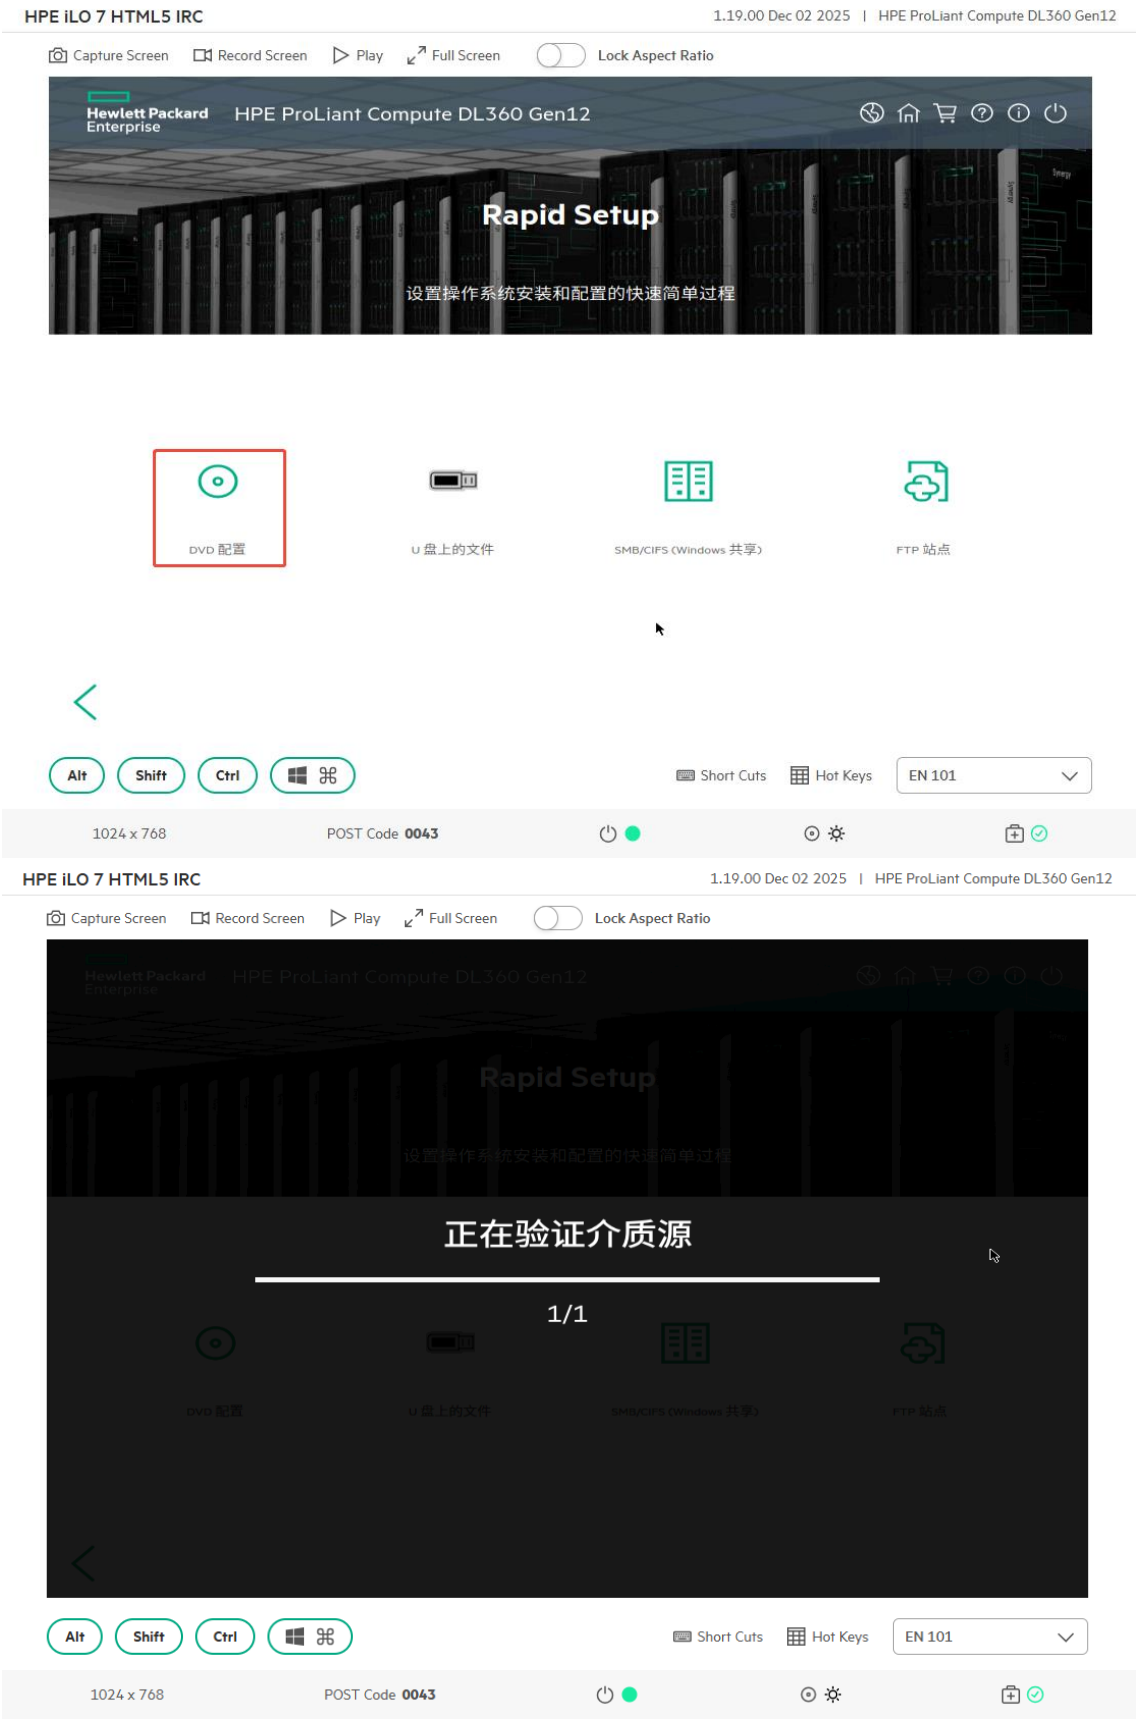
HPE iLO 7 HTML5 IRC

1.19.00 Dec 02 2025 | HPE ProLiant Compute DL360 Gen12

Capture Screen Record Screen Play Full Screen Lock Aspect Ratio

Hewlett Packard Enterprise HPE ProLiant Compute DL360 Gen12

Rapid Setup

设置操作系统安装和配置的快速简单过程

DVD 配置

U 盘上的文件

SMB/CIFS (Windows 共享)

FTP 站点

Alt Shift Ctrl ⌘

Short Cuts Hot Keys EN 101

1024 x 768 POST Code 0043

HPE iLO 7 HTML5 IRC

1.19.00 Dec 02 2025 | HPE ProLiant Compute DL360 Gen12

Capture Screen Record Screen Play Full Screen Lock Aspect Ratio

Hewlett Packard Enterprise HPE ProLiant Compute DL360 Gen12

Rapid Setup

设置操作系统安装和配置的快速简单过程

正在验证介质源

1/1

DVD 配置

U 盘上的文件

SMB/CIFS (Windows 共享)

FTP 站点

Alt Shift Ctrl ⌘

Short Cuts Hot Keys EN 101

1024 x 768 POST Code 0043